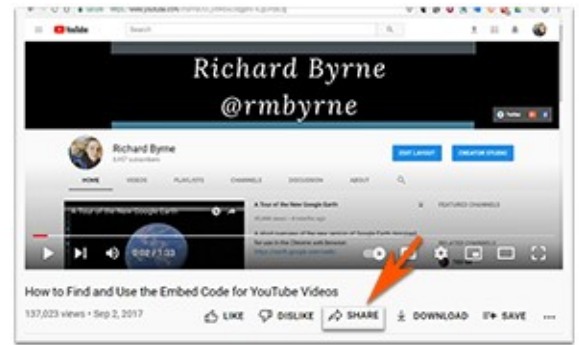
YouTube

Search

Richard Byrne
@rmbyrne

Richard Byrne

EDIT LAYOUT

CREATOR STUDIO

HOME

VIDEOS

PLAYLISTS

CHANNELS

DISCUSSION

ABOUT

A Tour of the New Google Earth

A Tour of the New Google Earth

FEATURED CHANNELS

0:02 / 1:33

How to Find and Use the Embed Code for YouTube Videos

137,023 views • Sep 2, 2017

LIKE

DISLIKE

SHARE

DOWNLOAD

SAVE

...